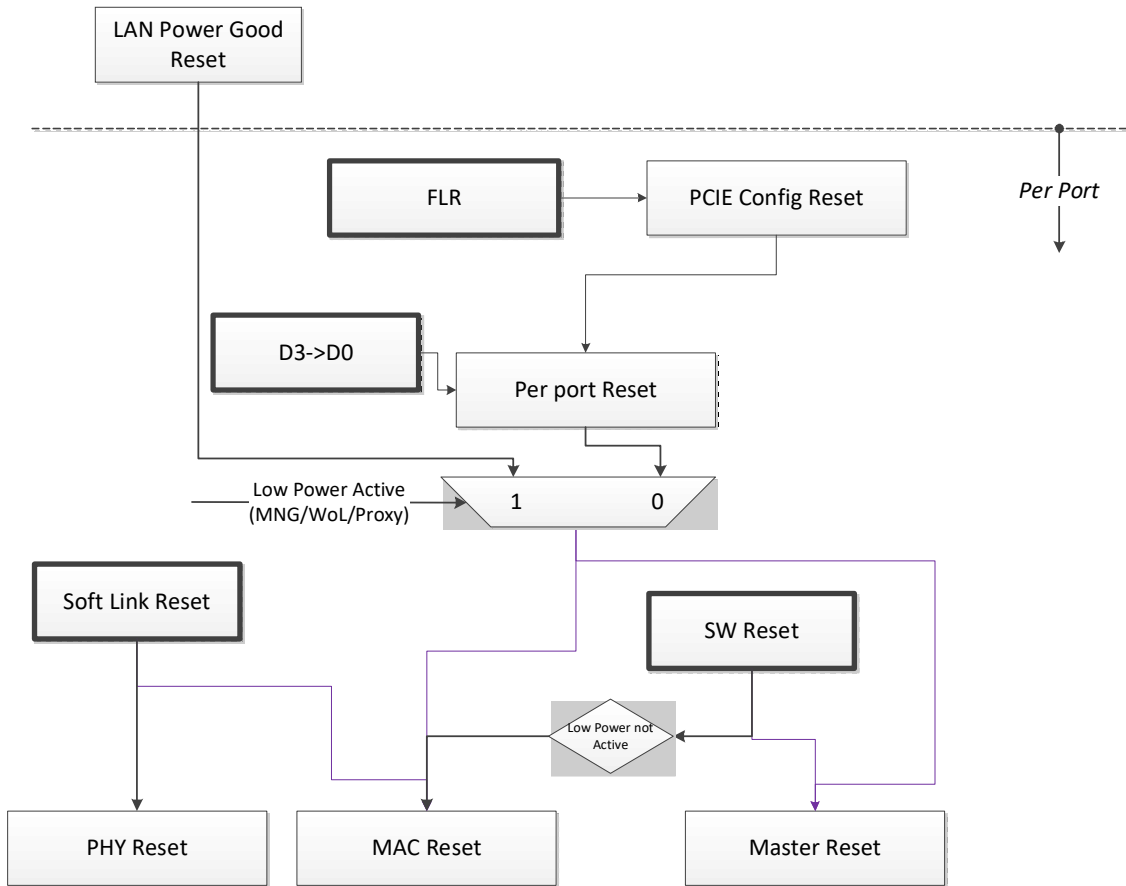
LAN Power Good Reset

Per Port

FLR

PCIE Config Reset

D3->D0

Per port Reset

Low Power Active (MNG/WoL/Proxy)

1

0

Soft Link Reset

SW Reset

Low Power not Active

PHY Reset

MAC Reset

Master Reset